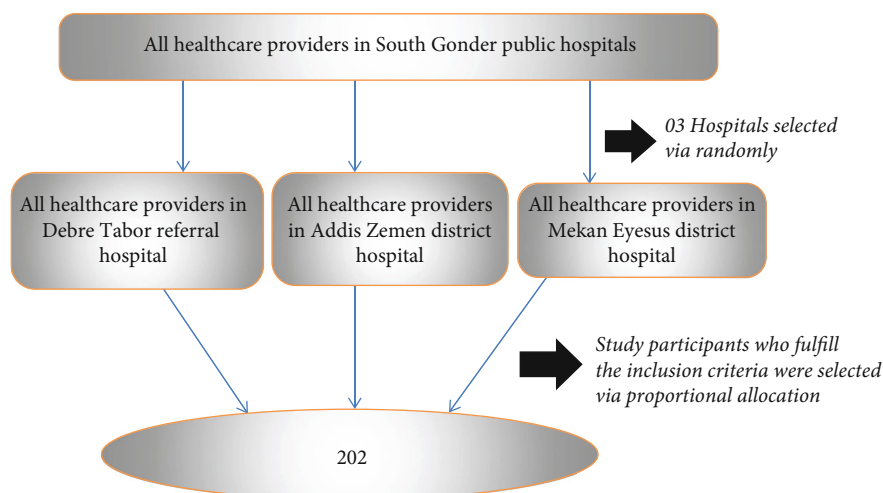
All healthcare providers in South Gonder public hospitals

03 Hospitals selected via randomly

All healthcare providers in Debre Tabor referral hospital

All healthcare providers in Addis Zemen district hospital

All healthcare providers in Mekan Eyesus district hospital

Study participants who fulfill the inclusion criteria were selected via proportional allocation

202